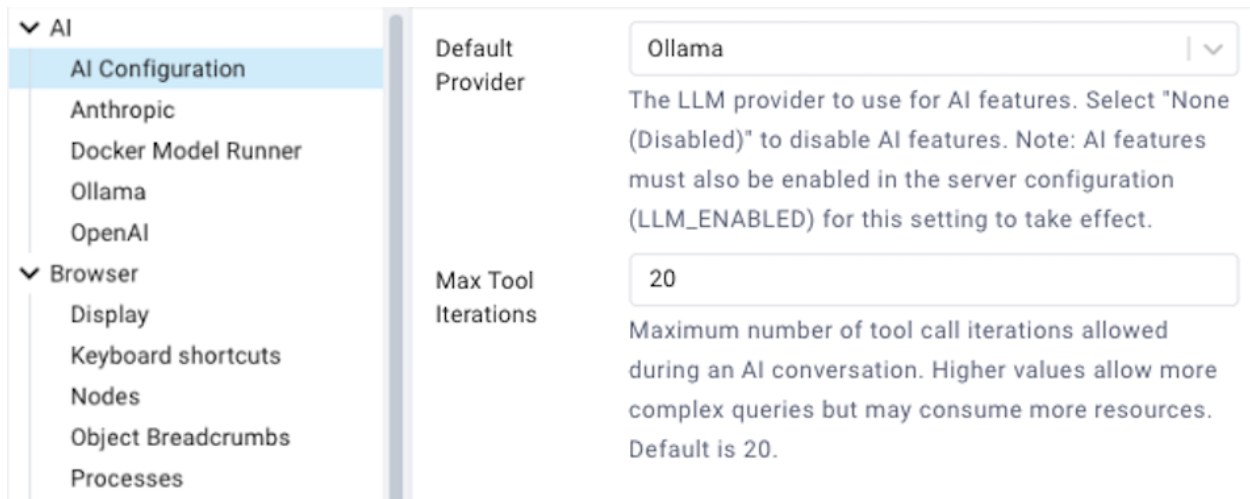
AI
AI Configuration
Anthropic
Docker Model Runner
Ollama
OpenAI
Browser
Display
Keyboard shortcuts
Nodes
Object Breadcrumbs
Processes

Default Provider
Ollama
The LLM provider to use for AI features. Select "None (Disabled)" to disable AI features. Note: AI features must also be enabled in the server configuration (LLM_ENABLED) for this setting to take effect.

Max Tool Iterations
20
Maximum number of tool call iterations allowed during an AI conversation. Higher values allow more complex queries but may consume more resources. Default is 20.